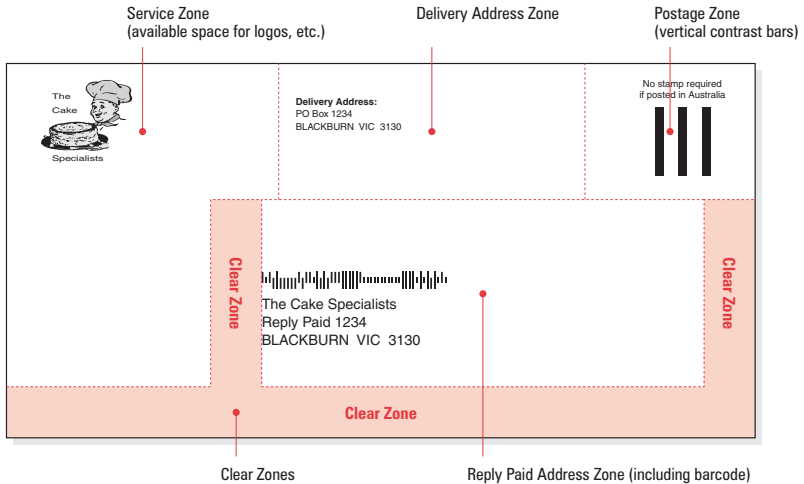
Service Zone
(available space for logos, etc.)

Delivery Address Zone

Postage Zone
(vertical contrast bars)

The Cake Specialists

Delivery Address:
PO Box 1234
BLACKBURN VIC 3130

No stamp required
if posted in Australia

Clear Zone

The Cake Specialists
Reply Paid 1234
BLACKBURN VIC 3130

Clear Zone

Clear Zone

Clear Zones

Reply Paid Address Zone (including barcode)